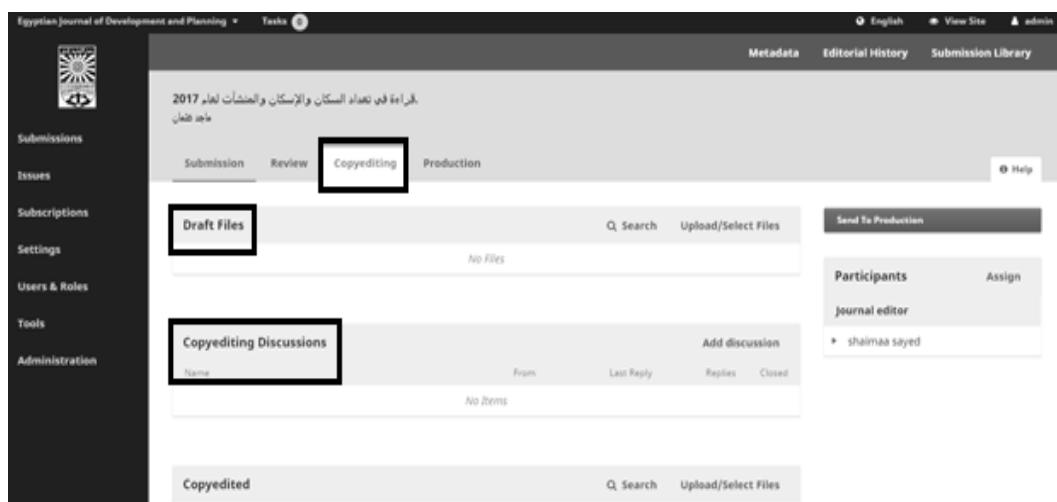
Egyptian Journal of Development and Planning ▾ Tasks 0

English View Site admin

Submissions
Issues
Subscriptions
Settings
Users & Roles
Tools
Administration

Metadata Editorial History Submission Library

.قراءة في تعداد السكان والإسكان والمنشآت لعام 2017
ماجد عثمان

Submission Review Copyediting Production

Help

Draft Files
Search Upload/Select Files
No Files

Copyediting Discussions
Add discussion

| Name | From | Last Reply | Replies | Closed |
|---|---|---|---|---|
| No Items | | | | |

Copyedited
Search Upload/Select Files

Send To Production

Participants Assign
Journal editor
▸ shaimaa sayed